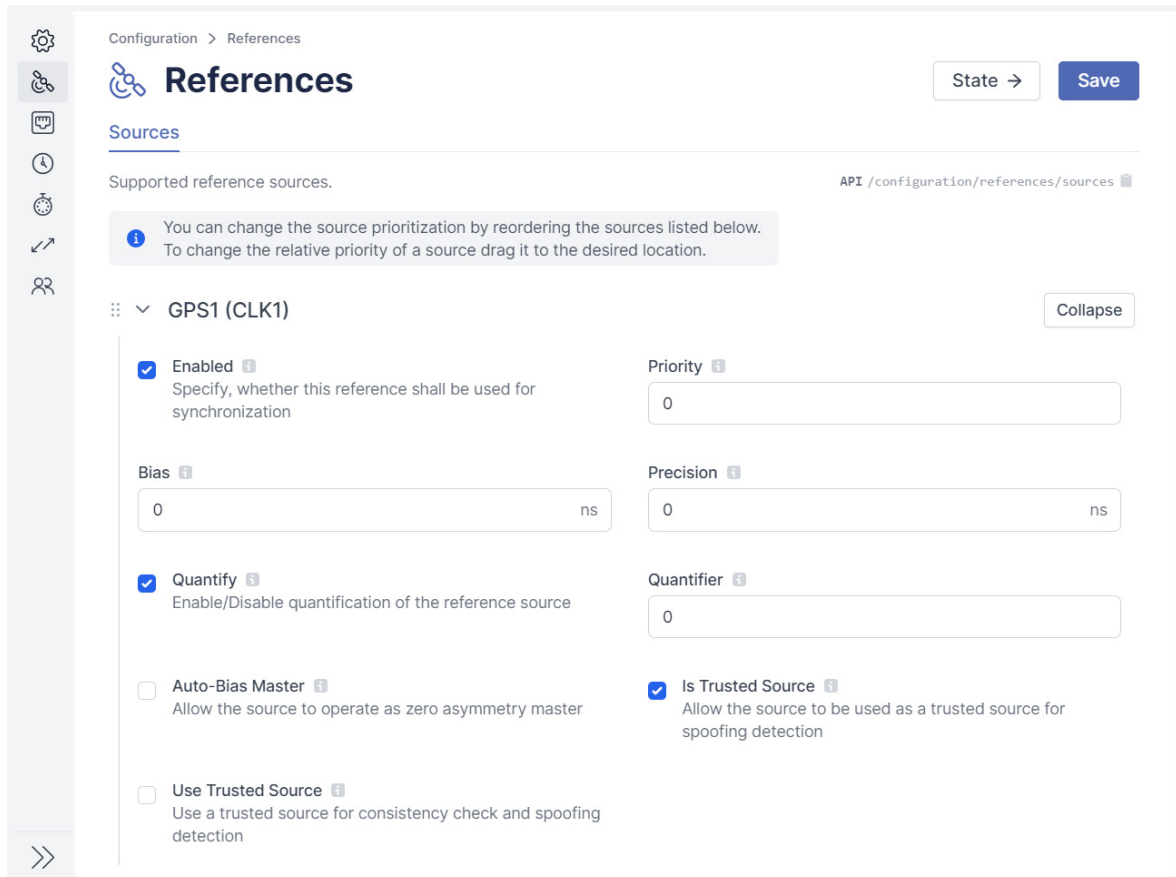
Configuration > References

References

State →

Save

Sources

Supported reference sources.

API /configuration/references/sources

You can change the source prioritization by reordering the sources listed below. To change the relative priority of a source drag it to the desired location.

GPS1 (CLK1)

Collapse

Enabled

Specify, whether this reference shall be used for synchronization

Priority

0

Bias

0 ns

Precision

0 ns

Quantify

Enable/Disable quantification of the reference source

Quantifier

0

Auto-Bias Master

Allow the source to operate as zero asymmetry master

Is Trusted Source

Allow the source to be used as a trusted source for spoofing detection

Use Trusted Source

Use a trusted source for consistency check and spoofing detection